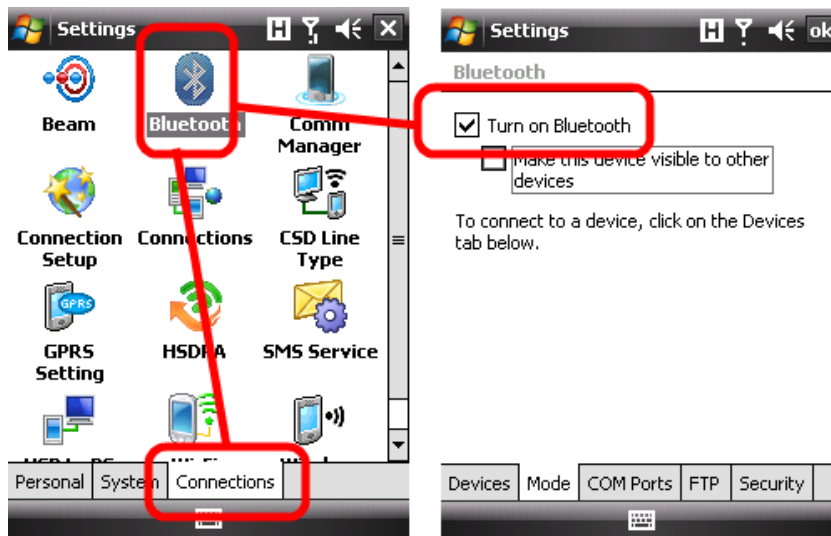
Settings

Beam
Bluetooth
Comm Manager
Connection Setup
Connections
CSD Line Type
GPRS
GPRS Setting
HSDPA
SMS Service
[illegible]
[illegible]
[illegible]

Personal
System
Connections

Settings
ok

Bluetooth

Turn on Bluetooth
Make this device visible to other devices

To connect to a device, click on the Devices tab below.

Devices
Mode
COM Ports
FTP
Security